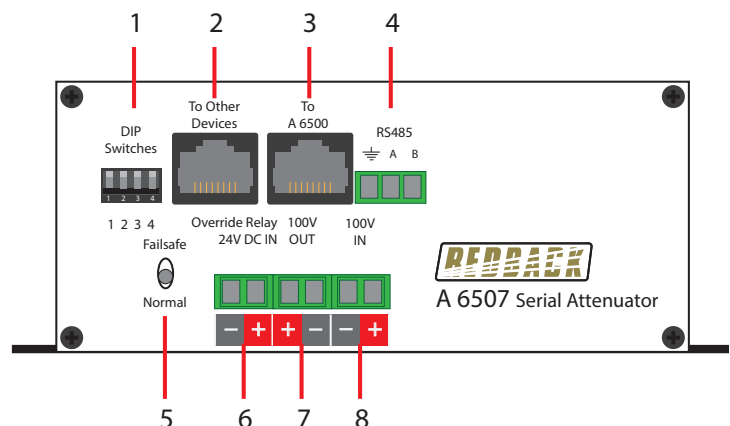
1
2
3
4

DIP Switches

1 2 3 4

1 2 3 4

To Other Devices

To A 6500

RS485

A B

Override Relay 24V DC IN

100V OUT

100V IN

Failsafe

Normal

REDBACK

A 6507 Serial Attenuator

− + + − − +

5
6
7
8